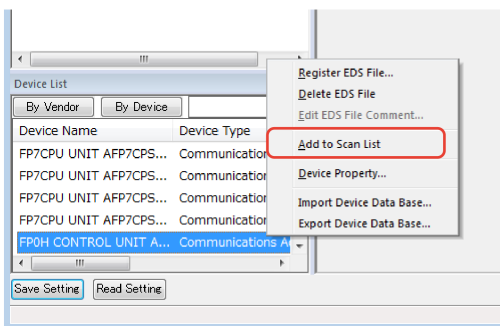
Device List

By Vendor

By Device

| Device Name | Device Type |
|---|---|
| FP7CPU UNIT AFP7CPS... | Communication |
| FP7CPU UNIT AFP7CPS... | Communication |
| FP7CPU UNIT AFP7CPS... | Communication |
| FP7CPU UNIT AFP7CPS... | Communication |
| FP0H CONTROL UNIT A... | Communications A |

Register EDS File...
Delete EDS File
Edit EDS File Comment...
Add to Scan List
Device Property...
Import Device Data Base...
Export Device Data Base...

Save Setting

Read Setting